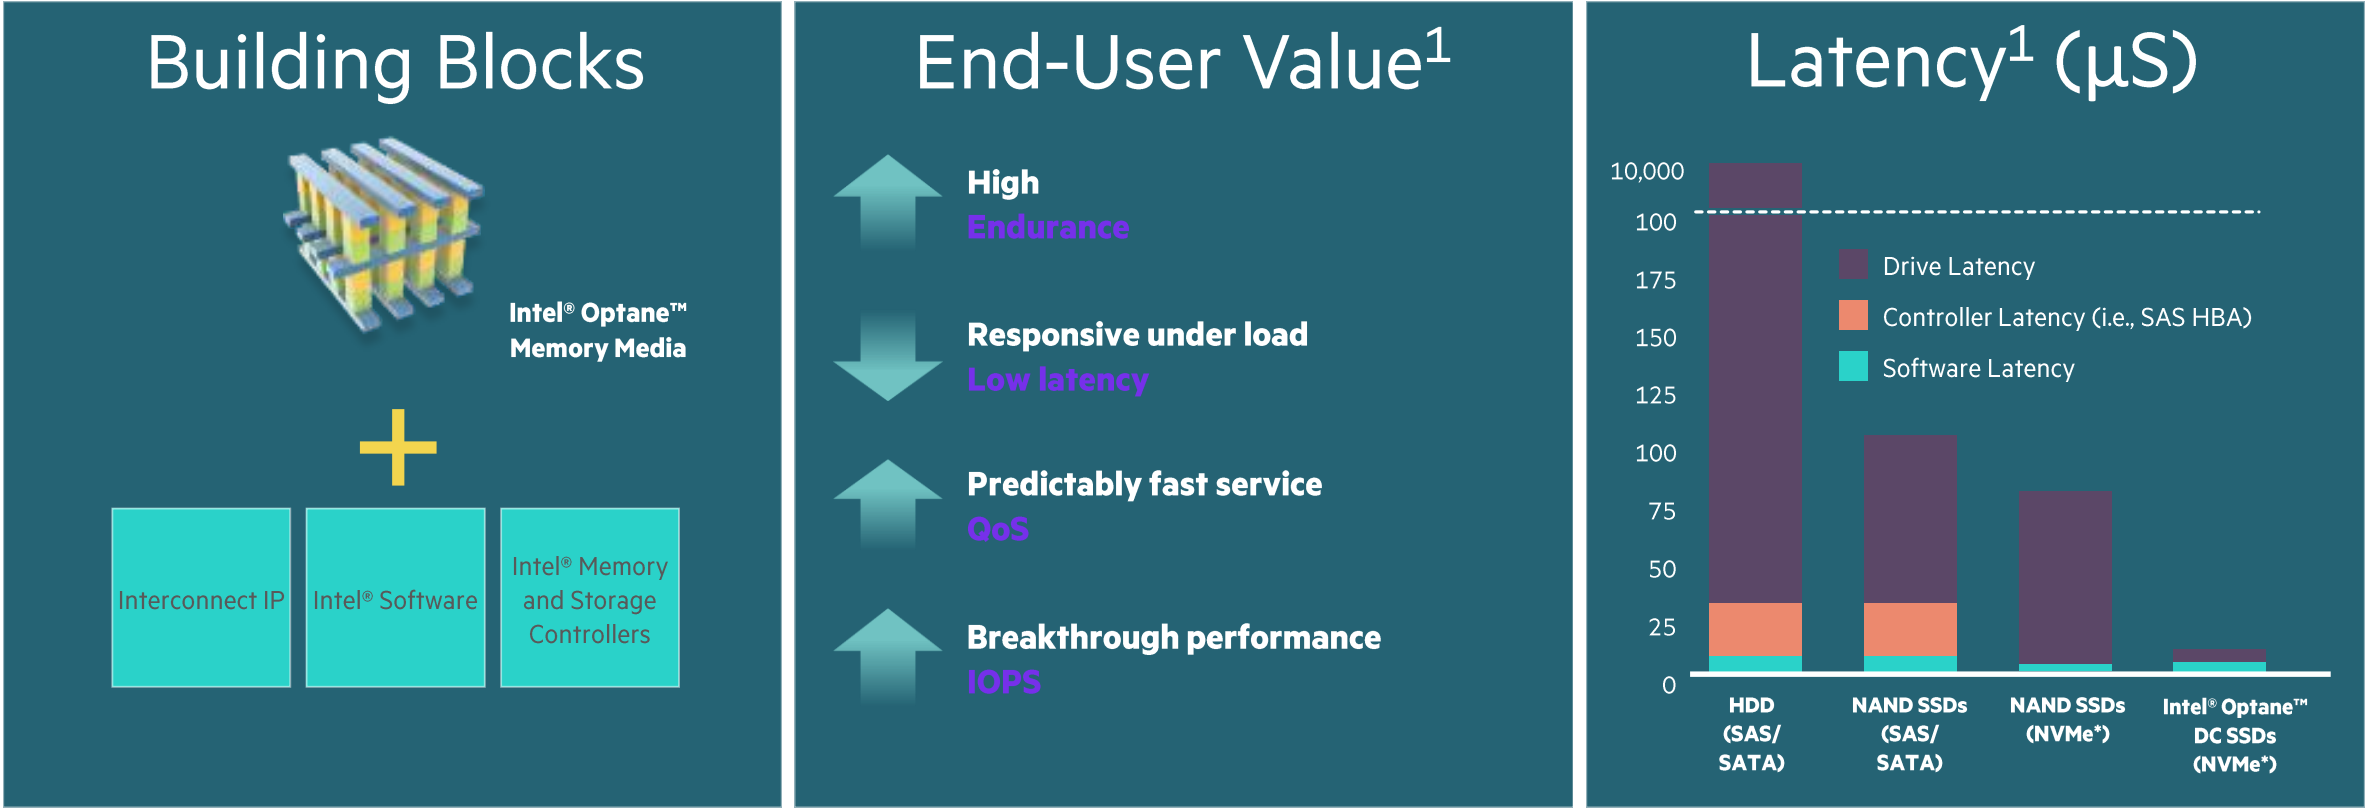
Building Blocks

Intel® Optane™ Memory Media

+

Interconnect IP

Intel® Software

Intel® Memory and Storage Controllers

End-User Value$^1$

High
Endurance

Responsive under load
Low latency

Predictably fast service
QoS

Breakthrough performance
IOPS

Latency$^1$ (µS)

10,000
100
175
150
125
100
75
50
25
0

Drive Latency
Controller Latency (i.e., SAS HBA)
Software Latency

HDD (SAS/ SATA)

NAND SSDs (SAS/ SATA)

NAND SSDs (NVMe*)

Intel® Optane™ DC SSDs (NVMe*)